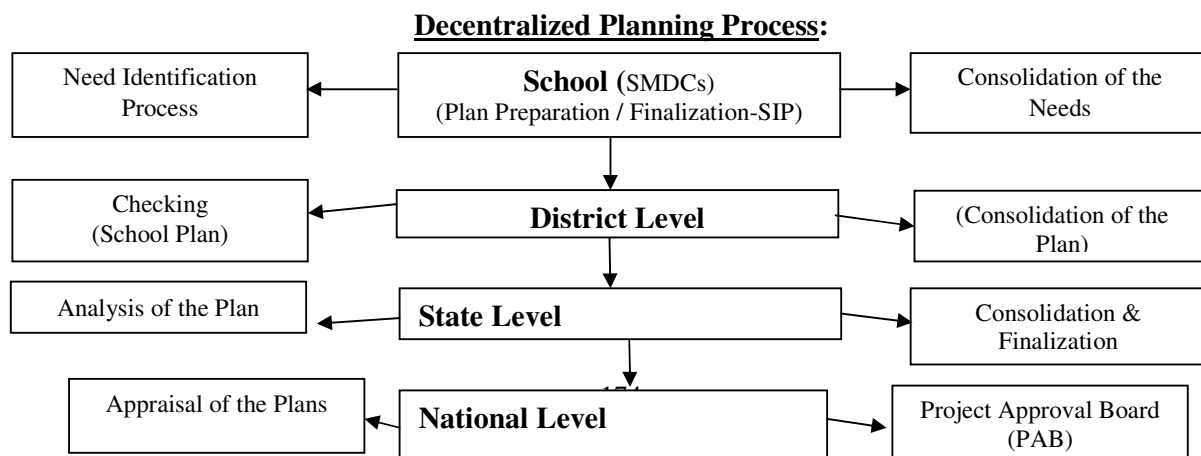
Decentralized Planning Process:

Need Identification Process

School (SMDCs)
(Plan Preparation / Finalization-SIP)

Consolidation of the Needs

Checking
(School Plan)

District Level

(Consolidation of the Plan)

Analysis of the Plan

State Level

Consolidation & Finalization

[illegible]

Appraisal of the Plans

National Level

Project Approval Board (PAB)